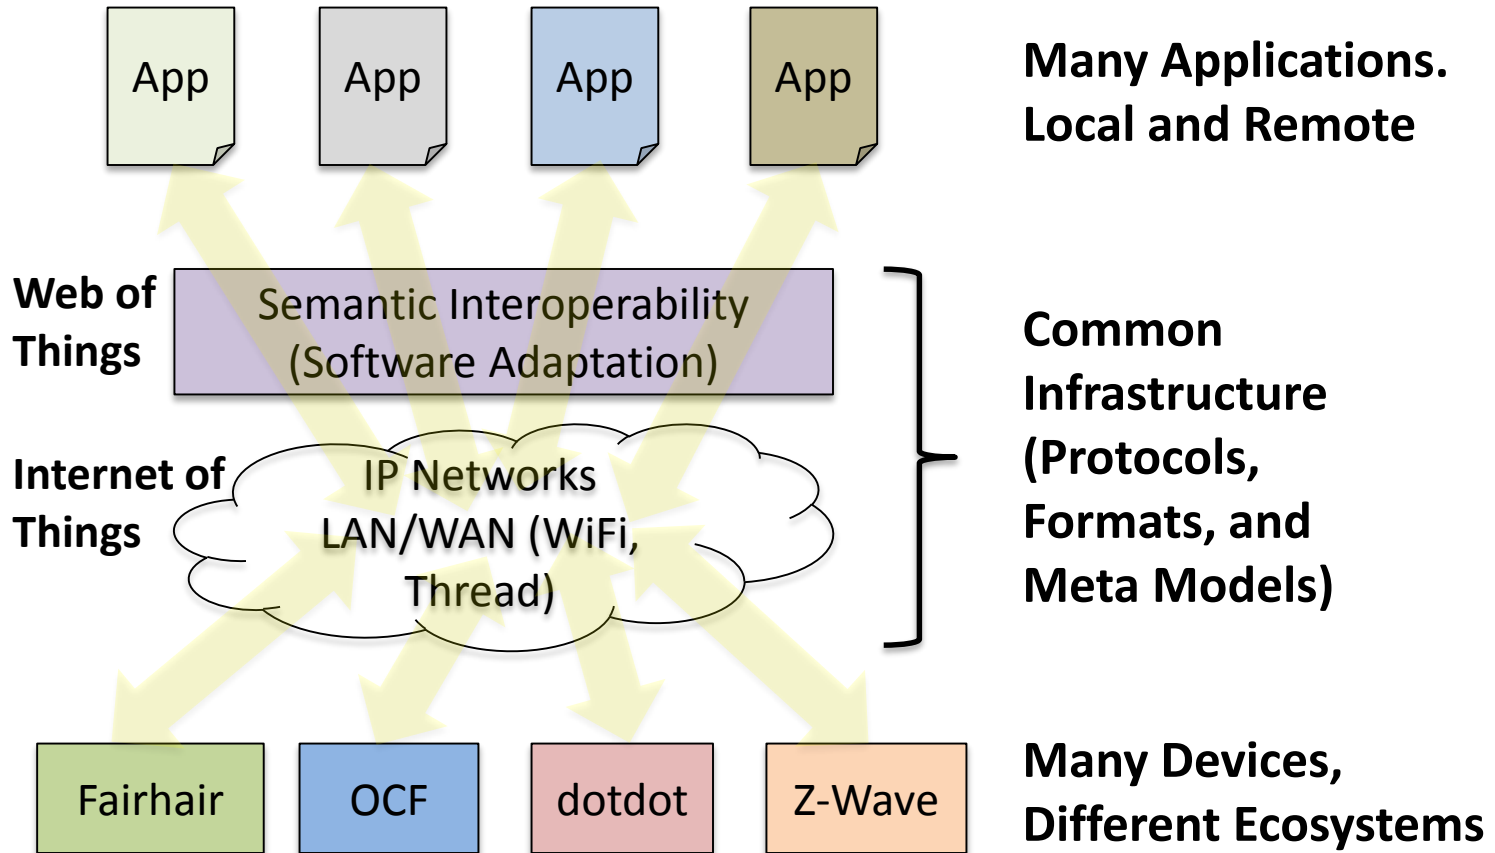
App App App App

Many Applications. Local and Remote

Web of Things

Semantic Interoperability (Software Adaptation)

Internet of Things

IP Networks LAN/WAN (WiFi, Thread)

Common Infrastructure (Protocols, Formats, and Meta Models)

Fairhair OCF dotdot Z-Wave

Many Devices, Different Ecosystems